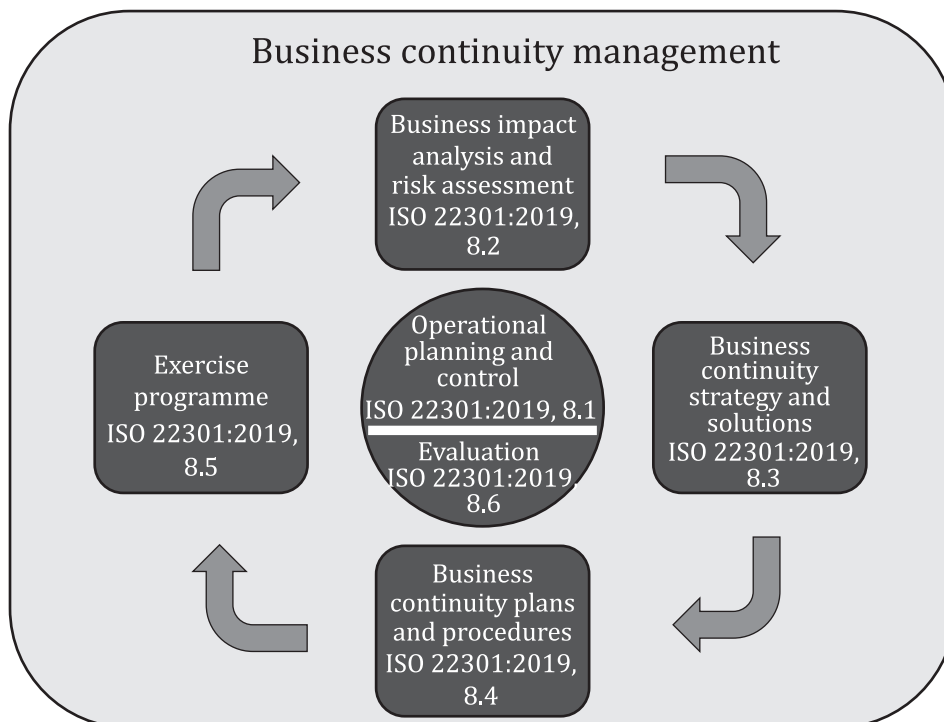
Business continuity management

Business impact analysis and risk assessment ISO 22301:2019, 8.2

Exercise programme ISO 22301:2019, 8.5

Operational planning and control ISO 22301:2019, 8.1

Evaluation ISO 22301:2019, 8.6

Business continuity strategy and solutions ISO 22301:2019, 8.3

Business continuity plans and procedures ISO 22301:2019, 8.4